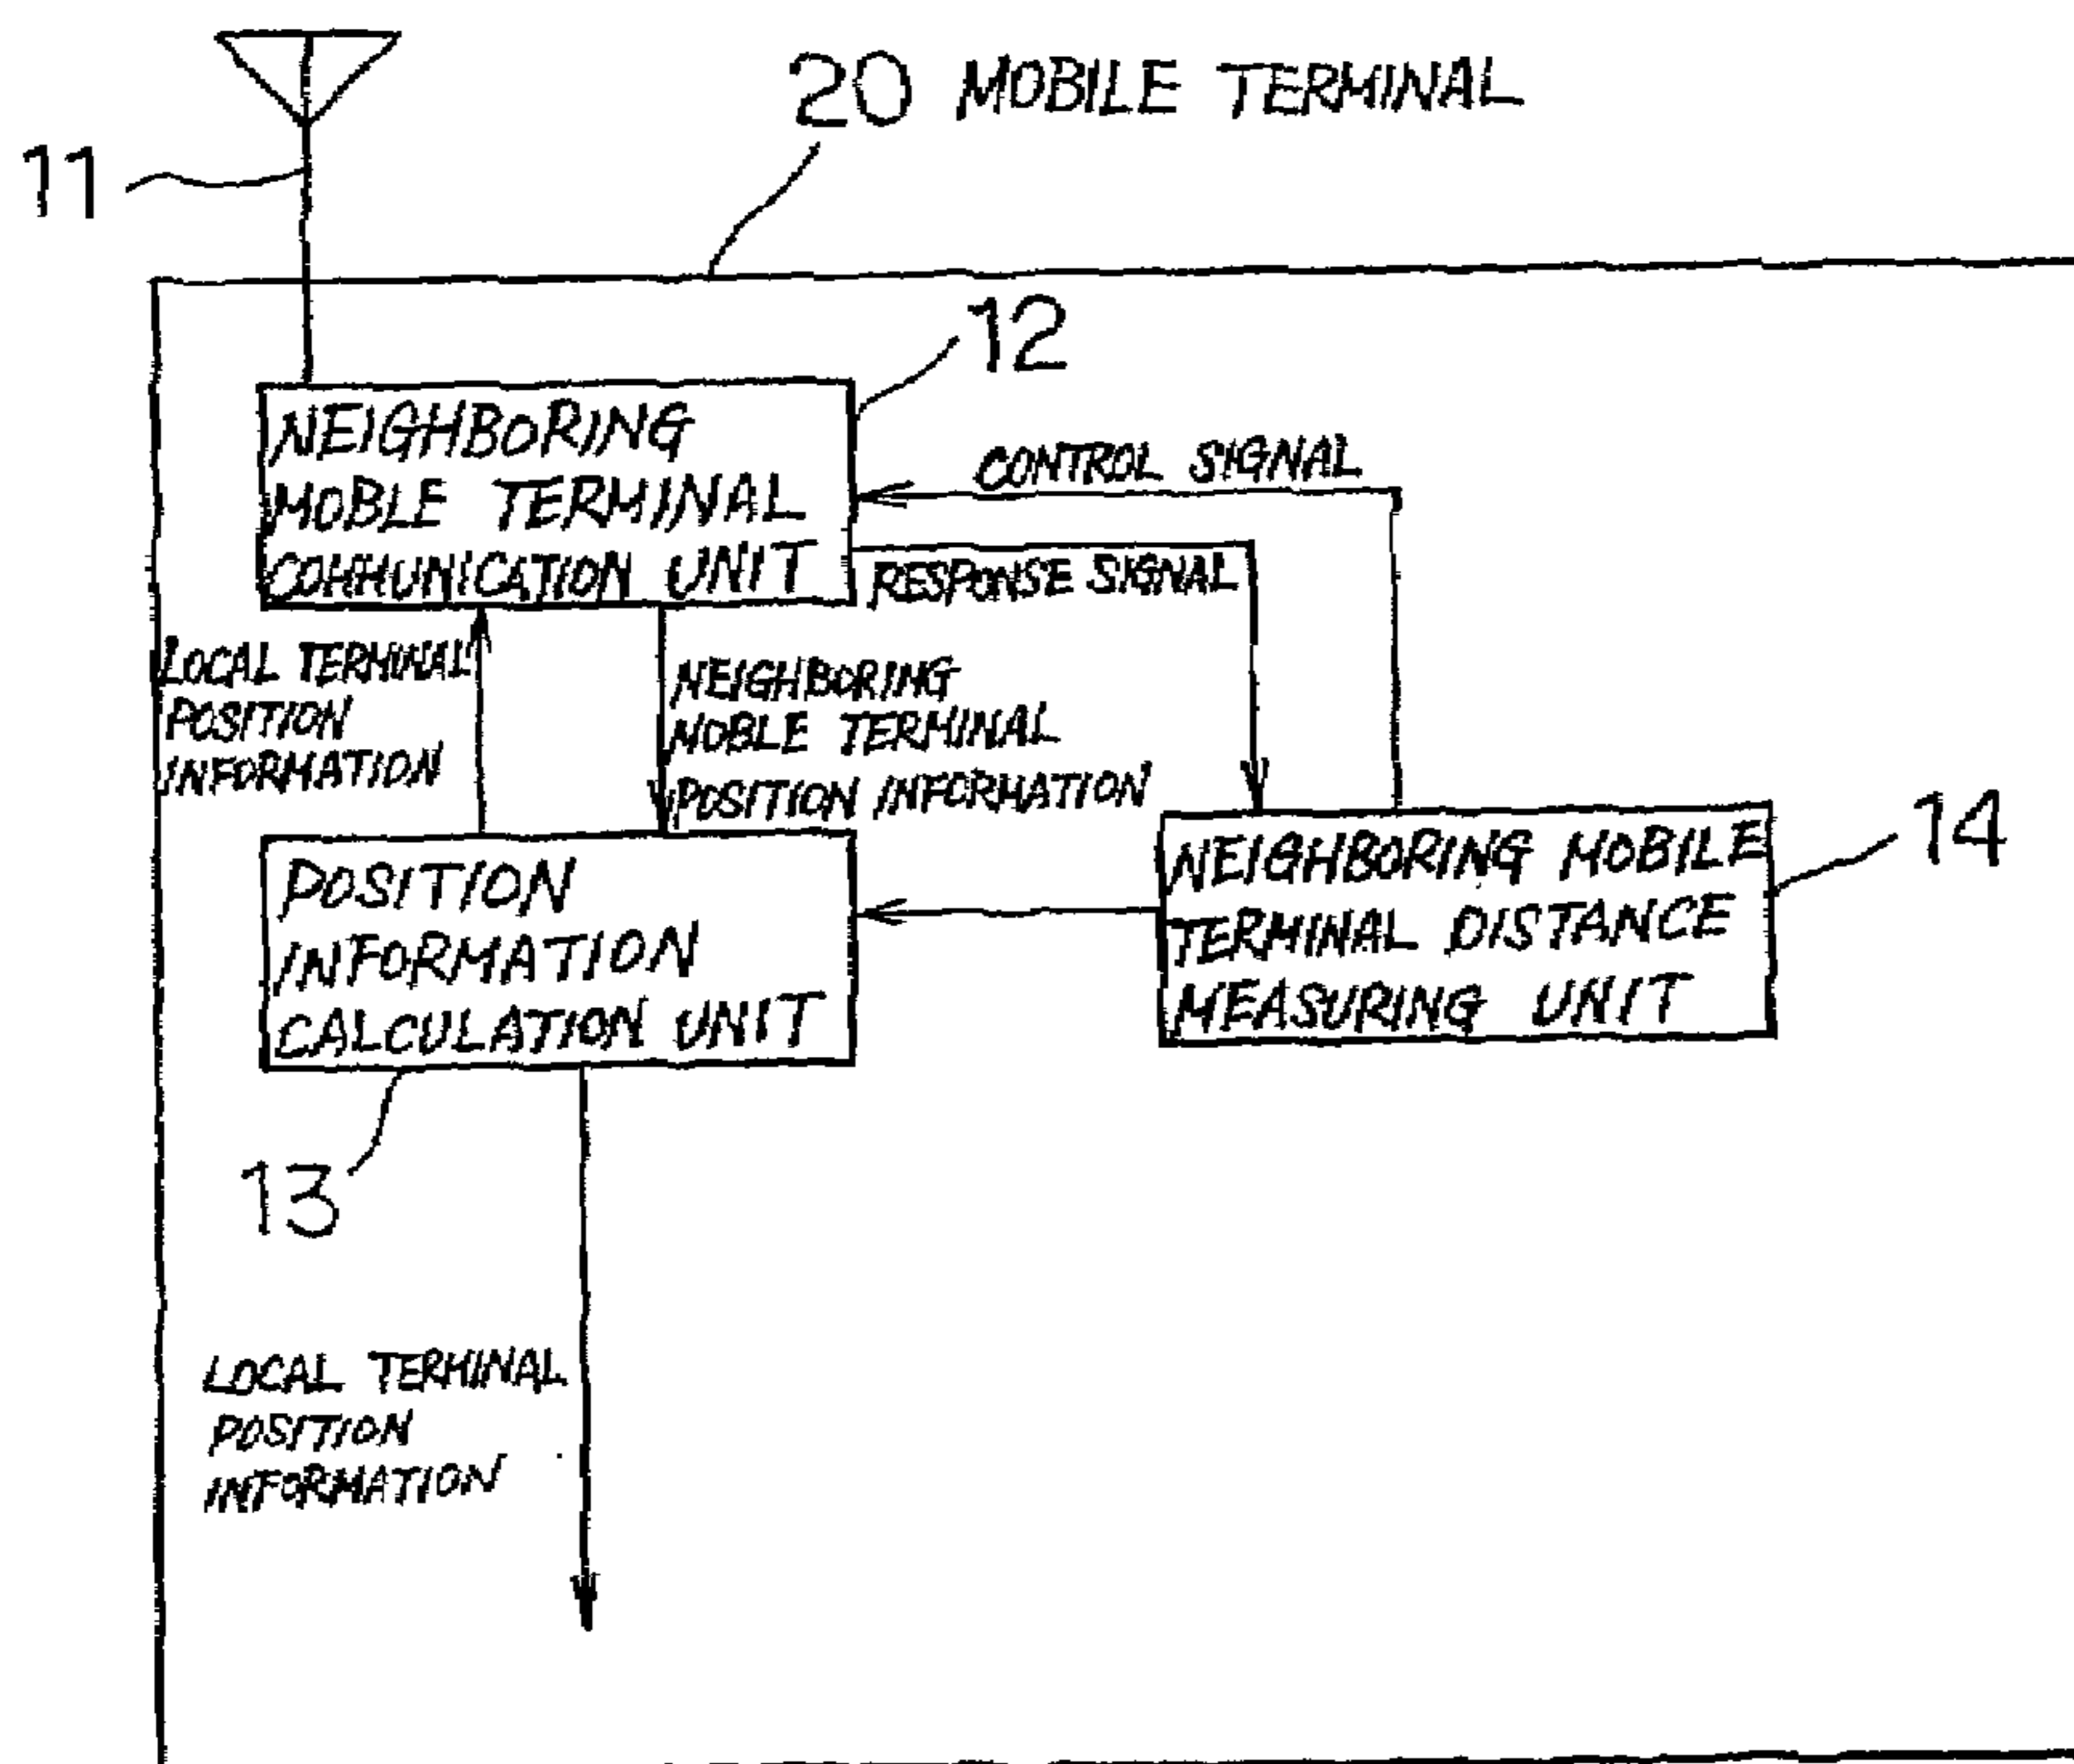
20 MOBILE TERMINAL

11

12

NEIGHBORING MOBLE TERMINAL COMMUNICATION UNIT

CONTROL SIGNAL

RESPONSE SIGNAL

LOCAL TERMINAL POSITION INFORMATION

NEIGHBORING MOBLE TERMINAL POSITION INFORMATION

POSITION INFORMATION CALCULATION UNIT

NEIGHBORING MOBILE TERMINAL DISTANCE MEASURING UNIT

14

13

LOCAL TERMINAL POSITION INFORMATION